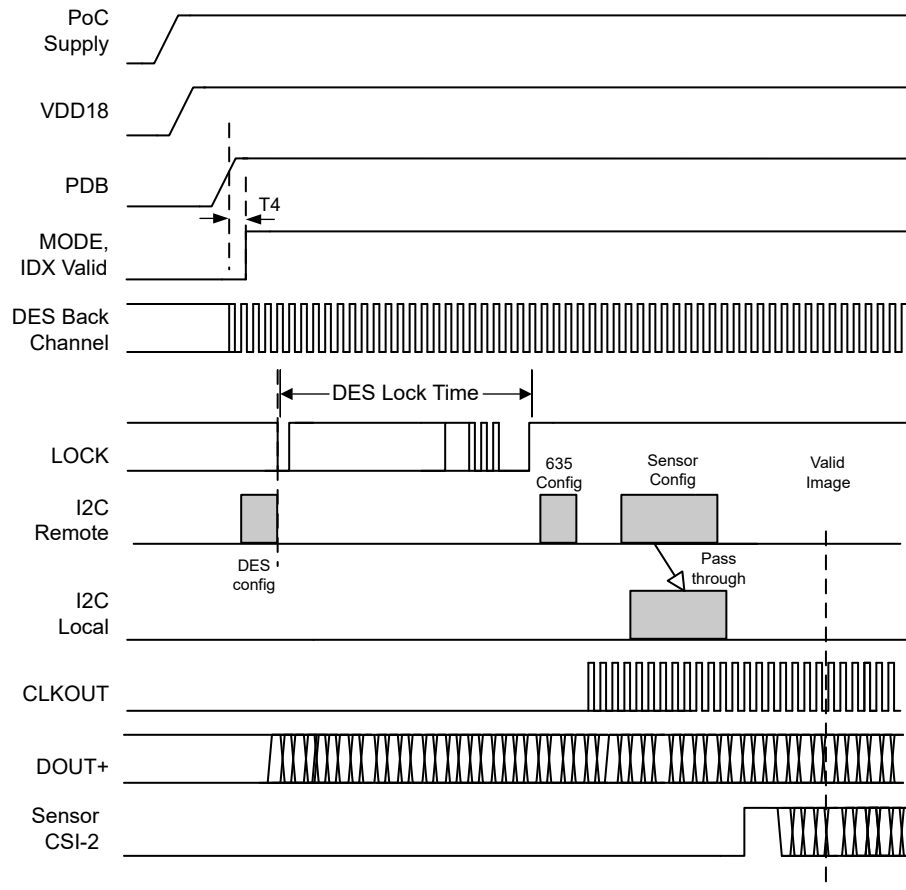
PoC Supply

VDD18

PDB

T4

MODE, IDX Valid

DES Back Channel

DES Lock Time

LOCK

635 Config

Sensor Config

Valid Image

I2C Remote

DES config

Pass through

I2C Local

CLKOUT

DOUT+

Sensor CSI-2